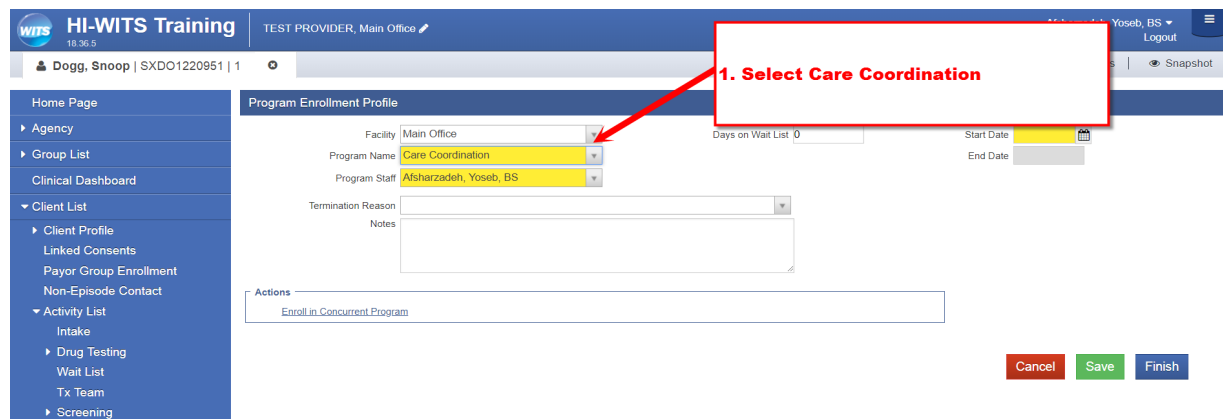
WITS HI-WITS Training
18.36.5

TEST PROVIDER, Main Office

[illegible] Yoseb, BS
Logout

Dogg, Snoop | SXDO1220951 | 1

1. Select Care Coordination

s | Snapshot

Home Page
Agency
Group List
Clinical Dashboard
Client List
Client Profile
Linked Consents
Payor Group Enrollment
Non-Episode Contact
Activity List
Intake
Drug Testing
Wait List
Tx Team
Screening

Program Enrollment Profile

Facility Main Office
Program Name Care Coordination
Program Staff Afsharzadeh, Yoseb, BS
Days on Wait List 0
Start Date
End Date
Termination Reason
Notes

Actions
Enroll in Concurrent Program

Cancel Save Finish